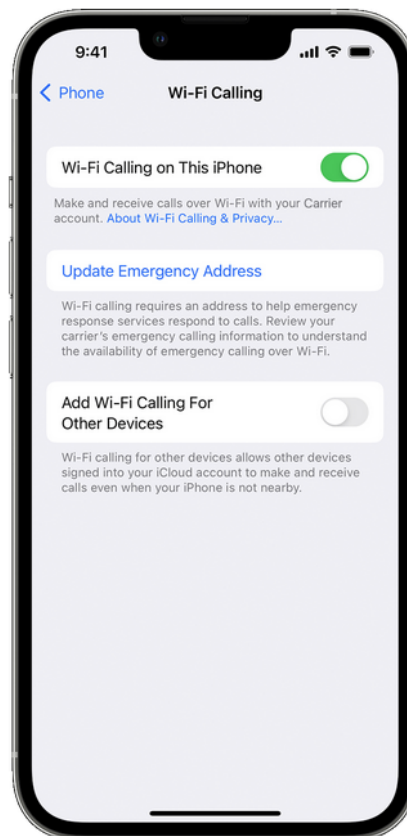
9:41

< Phone

Wi-Fi Calling

Wi-Fi Calling on This iPhone

Make and receive calls over Wi-Fi with your Carrier account. About Wi-Fi Calling & Privacy...

Update Emergency Address

Wi-Fi calling requires an address to help emergency response services respond to calls. Review your carrier's emergency calling information to understand the availability of emergency calling over Wi-Fi.

Add Wi-Fi Calling For Other Devices

Wi-Fi calling for other devices allows other devices signed into your iCloud account to make and receive calls even when your iPhone is not nearby.